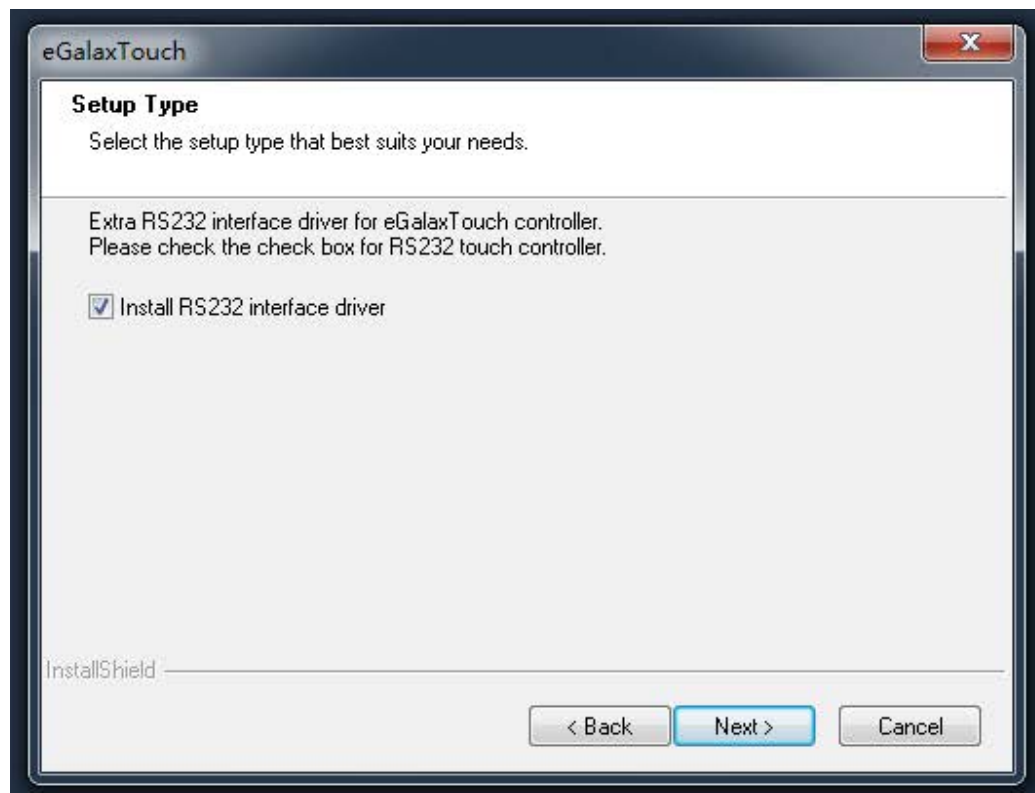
eGalaxTouch

Setup Type

Select the setup type that best suits your needs.

Extra RS232 interface driver for eGalaxTouch controller.
Please check the check box for RS232 touch controller.

Install RS232 interface driver

InstallShield

< Back

Next >

Cancel